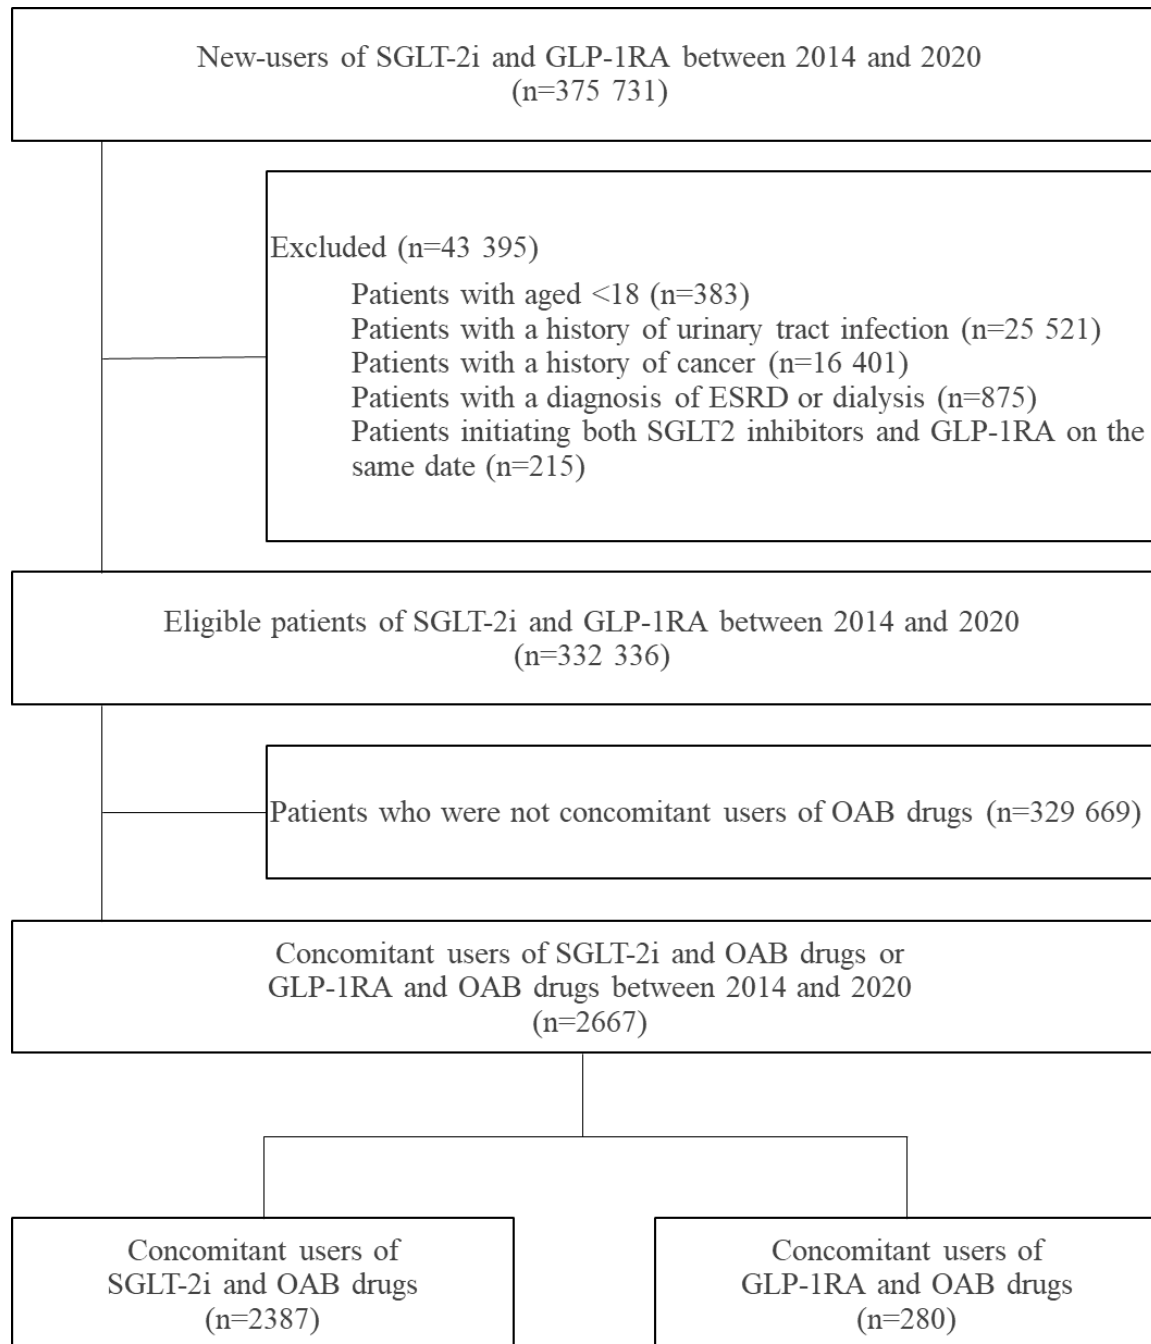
New-users of SGLT-2i and GLP-1RA between 2014 and 2020
(n=375 731)

Excluded (n=43 395)

Patients with aged <18 (n=383)
Patients with a history of urinary tract infection (n=25 521)
Patients with a history of cancer (n=16 401)
Patients with a diagnosis of ESRD or dialysis (n=875)
Patients initiating both SGLT2 inhibitors and GLP-1RA on the same date (n=215)

Eligible patients of SGLT-2i and GLP-1RA between 2014 and 2020
(n=332 336)

Patients who were not concomitant users of OAB drugs (n=329 669)

Concomitant users of SGLT-2i and OAB drugs or GLP-1RA and OAB drugs between 2014 and 2020
(n=2667)

Concomitant users of SGLT-2i and OAB drugs
(n=2387)

Concomitant users of GLP-1RA and OAB drugs
(n=280)